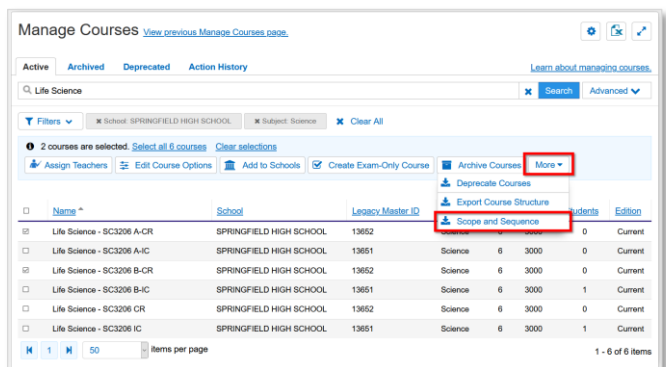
Manage Courses View previous Manage Courses page.

Active Archived Deprecated Action History

Learn about managing courses.

Life Science

Search Advanced

Filters

School: SPRINGFIELD HIGH SCHOOL

Subject: Science

Clear All

2 courses are selected. Select all 6 courses Clear selections

Assign Teachers

Edit Course Options

Add to Schools

Create Exam-Only Course

Archive Courses

More

Deprecate Courses

Export Course Structure

Scope and Sequence

| | Name | School | Legacy Master ID | | | | Students | Edition |
|---|---|---|---|---|---|---|---|---|
| ☑ | Life Science - SC3206 A-CR | SPRINGFIELD HIGH SCHOOL | 13652 | | | | 0 | Current |
| ☐ | Life Science - SC3206 A-IC | SPRINGFIELD HIGH SCHOOL | 13651 | Science | 6 | 3000 | 0 | Current |
| ☑ | Life Science - SC3206 B-CR | SPRINGFIELD HIGH SCHOOL | 13652 | Science | 6 | 3000 | 0 | Current |
| ☐ | Life Science - SC3206 B-IC | SPRINGFIELD HIGH SCHOOL | 13651 | Science | 6 | 3000 | 1 | Current |
| ☐ | Life Science - SC3206 CR | SPRINGFIELD HIGH SCHOOL | 13652 | Science | 6 | 3000 | 0 | Current |
| ☐ | Life Science - SC3206 IC | SPRINGFIELD HIGH SCHOOL | 13651 | Science | 6 | 3000 | 1 | Current |

1 50 items per page

1 - 6 of 6 items